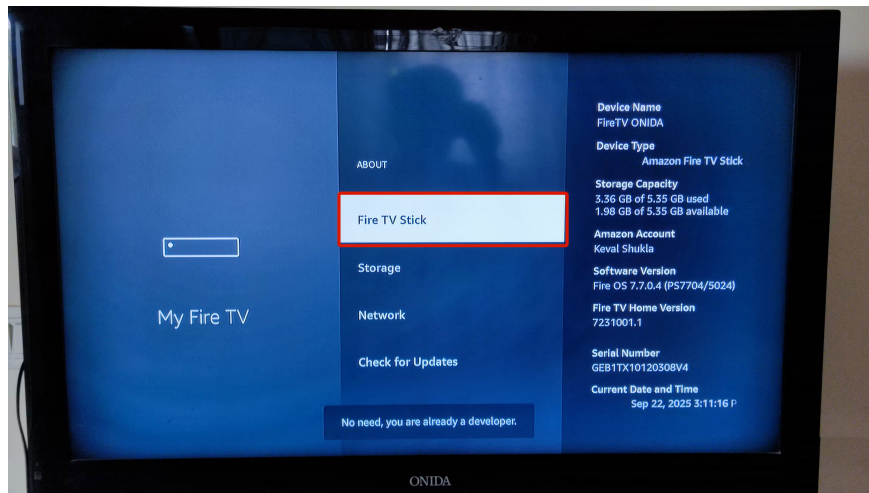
My Fire TV

ABOUT

Fire TV Stick

Storage

Network

Check for Updates

No need, you are already a developer.

Device Name
FireTV ONIDA

Device Type
Amazon Fire TV Stick

Storage Capacity
3.36 GB of 5.35 GB used
1.98 GB of 5.35 GB available

Amazon Account
Keval Shukla

Software Version
Fire OS 7.7.0.4 (PS7704/5024)

Fire TV Home Version
7231001.1

Serial Number
GEB1TX10120308V4

Current Date and Time
Sep 22, 2025 3:11:16 P

ONIDA